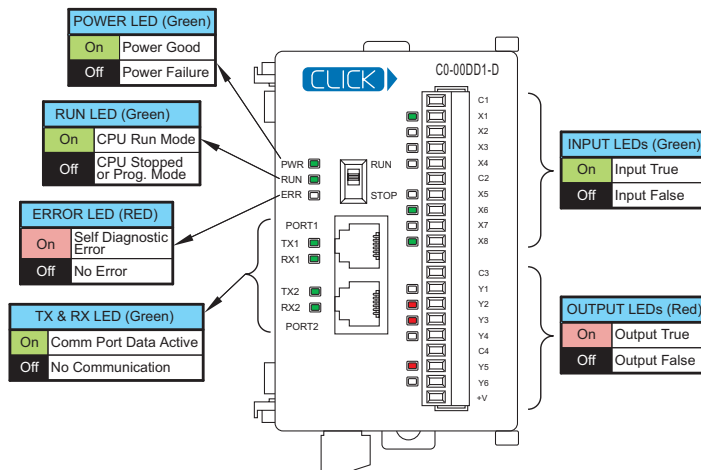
POWER LED (Green)

| On | Power Good |
|---|---|
| Off | Power Failure |

RUN LED (Green)

| On | CPU Run Mode |
|---|---|
| Off | CPU Stopped or Prog. Mode |

ERROR LED (RED)

| On | Self Diagnostic Error |
|---|---|
| Off | No Error |

TX & RX LED (Green)

| On | Comm Port Data Active |
|---|---|
| Off | No Communication |

CLICK

C0-00DD1-D

PWR
RUN
ERR

RUN
STOP

PORT1
TX1
RX1

TX2
RX2
PORT2

C1
X1
X2
X3
X4
C2
X5
X6
X7
X8
C3
Y1
Y2
Y3
Y4
C4
Y5
Y6
+V

INPUT LEDs (Green)

| On | Input True |
|---|---|
| Off | Input False |

OUTPUT LEDs (Red)

| On | Output True |
|---|---|
| Off | Output False |